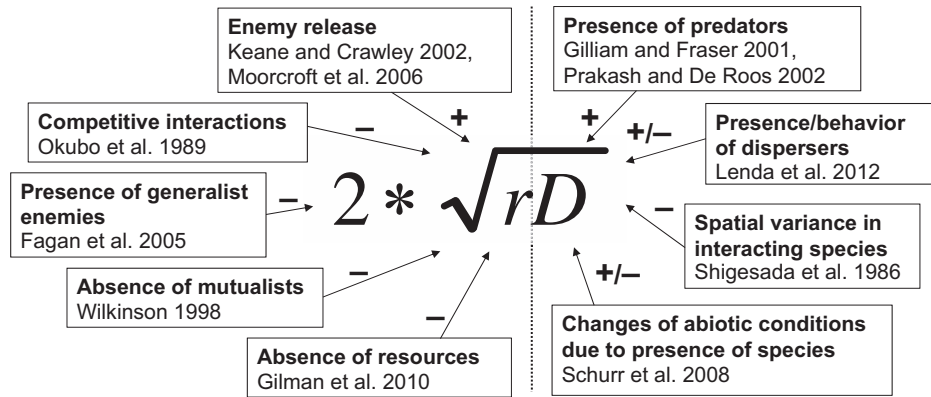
**Enemy release**
Keane and Crawley 2002, Moorcroft et al. 2006

+

**Presence of predators**
Gilliam and Fraser 2001, Prakash and De Roos 2002

+

**Competitive interactions**
Okubo et al. 1989

–

+/–

**Presence/behavior of dispersers**
Lenda et al. 2012

**Presence of generalist enemies**
Fagan et al. 2005

–

$2 * \sqrt{rD}$

–

**Spatial variance in interacting species**
Shigesada et al. 1986

**Absence of mutualists**
Wilkinson 1998

–

+/–

–

**Absence of resources**
Gilman et al. 2010

**Changes of abiotic conditions due to presence of species**
Schurr et al. 2008